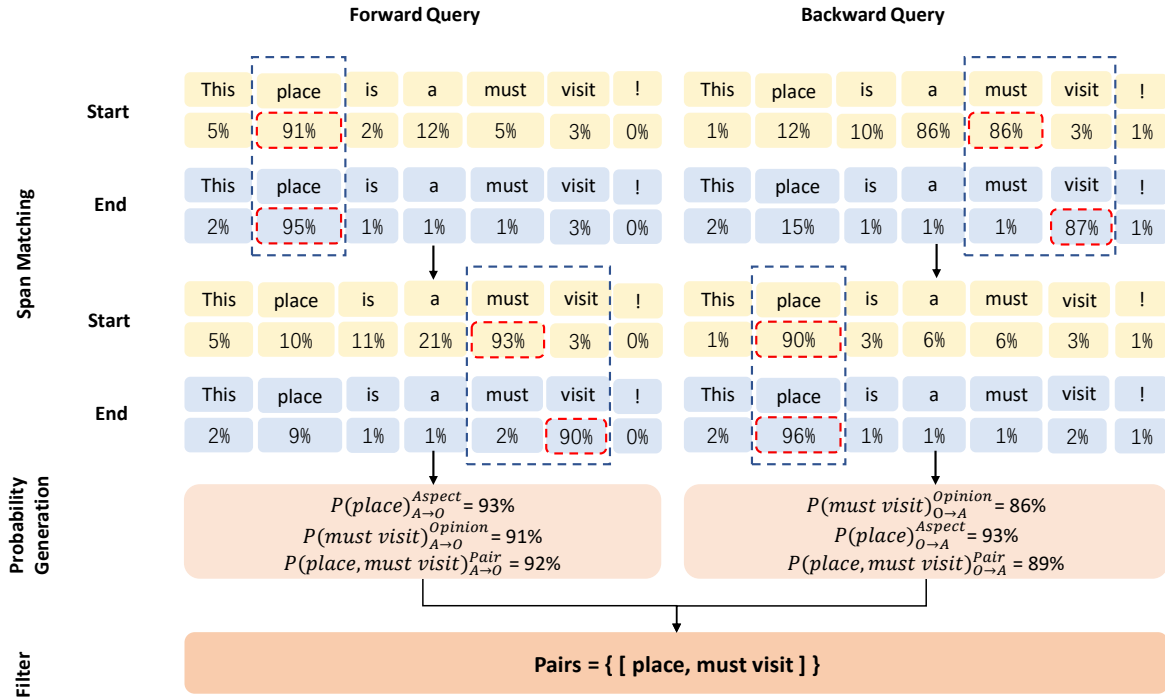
Forward Query

Backward Query

Span Matching

Start

| This | place | is | a | must | visit | ! |
|---|---|---|---|---|---|---|
| 5% | 91% | 2% | 12% | 5% | 3% | 0% |

End

| This | place | is | a | must | visit | ! |
|---|---|---|---|---|---|---|
| 2% | 95% | 1% | 1% | 1% | 3% | 0% |

Start

| This | place | is | a | must | visit | ! |
|---|---|---|---|---|---|---|
| 5% | 10% | 11% | 21% | 93% | 3% | 0% |

End

| This | place | is | a | must | visit | ! |
|---|---|---|---|---|---|---|
| 2% | 9% | 1% | 1% | 2% | 90% | 0% |

| This | place | is | a | must | visit | ! |
|---|---|---|---|---|---|---|
| 1% | 12% | 10% | 86% | 86% | 3% | 1% |

| This | place | is | a | must | visit | ! |
|---|---|---|---|---|---|---|
| 2% | 15% | 1% | 1% | 1% | 87% | 1% |

| This | place | is | a | must | visit | ! |
|---|---|---|---|---|---|---|
| 1% | 90% | 3% | 6% | 6% | 3% | 1% |

| This | place | is | a | must | visit | ! |
|---|---|---|---|---|---|---|
| 2% | 96% | 1% | 1% | 1% | 2% | 1% |

Probability Generation

$P(place)_{A\to O}^{Aspect}$ = 93%
$P(must\ visit)_{A\to O}^{Opinion}$ = 91%
$P(place, must\ visit)_{A\to O}^{Pair}$ = 92%

$P(must\ visit)_{O\to A}^{Opinion}$ = 86%
$P(place)_{O\to A}^{Aspect}$ = 93%
$P(place, must\ visit)_{O\to A}^{Pair}$ = 89%

Filter

Pairs = { [ place, must visit ] }